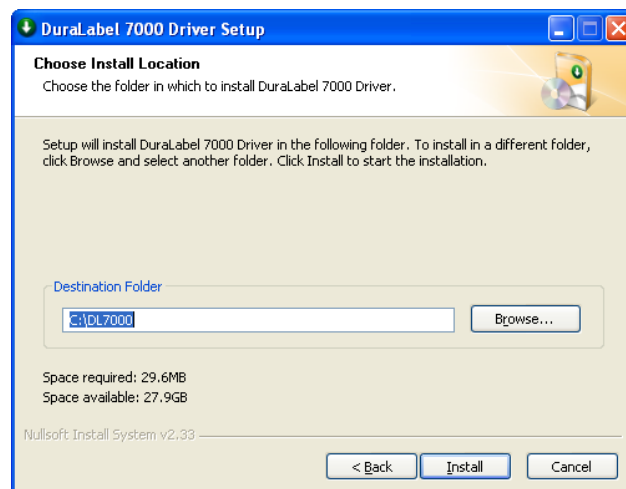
DuraLabel 7000 Driver Setup

Choose Install Location

Choose the folder in which to install DuraLabel 7000 Driver.

Setup will install DuraLabel 7000 Driver in the following folder. To install in a different folder, click Browse and select another folder. Click Install to start the installation.

Destination Folder

C:\DL7000

Browse...

Space required: 29.6MB

Space available: 27.9GB

Nullsoft Install System v2.33

< Back

Install

Cancel